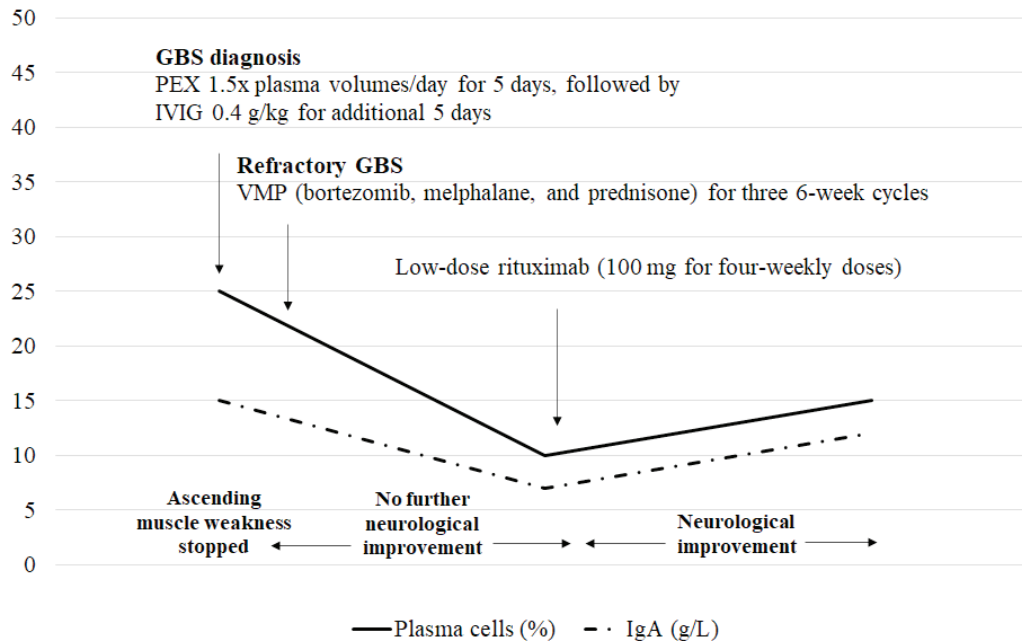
50
45
40
35
30
25
20
15
10
5
0

**GBS diagnosis**
PEX 1.5x plasma volumes/day for 5 days, followed by IVIG 0.4 g/kg for additional 5 days

**Refractory GBS**
VMP (bortezomib, melphalane, and prednisone) for three 6-week cycles

Low-dose rituximab (100 mg for four-weekly doses)

**Ascending muscle weakness stopped**

**No further neurological improvement**

**Neurological improvement**

Plasma cells (%)
IgA (g/L)